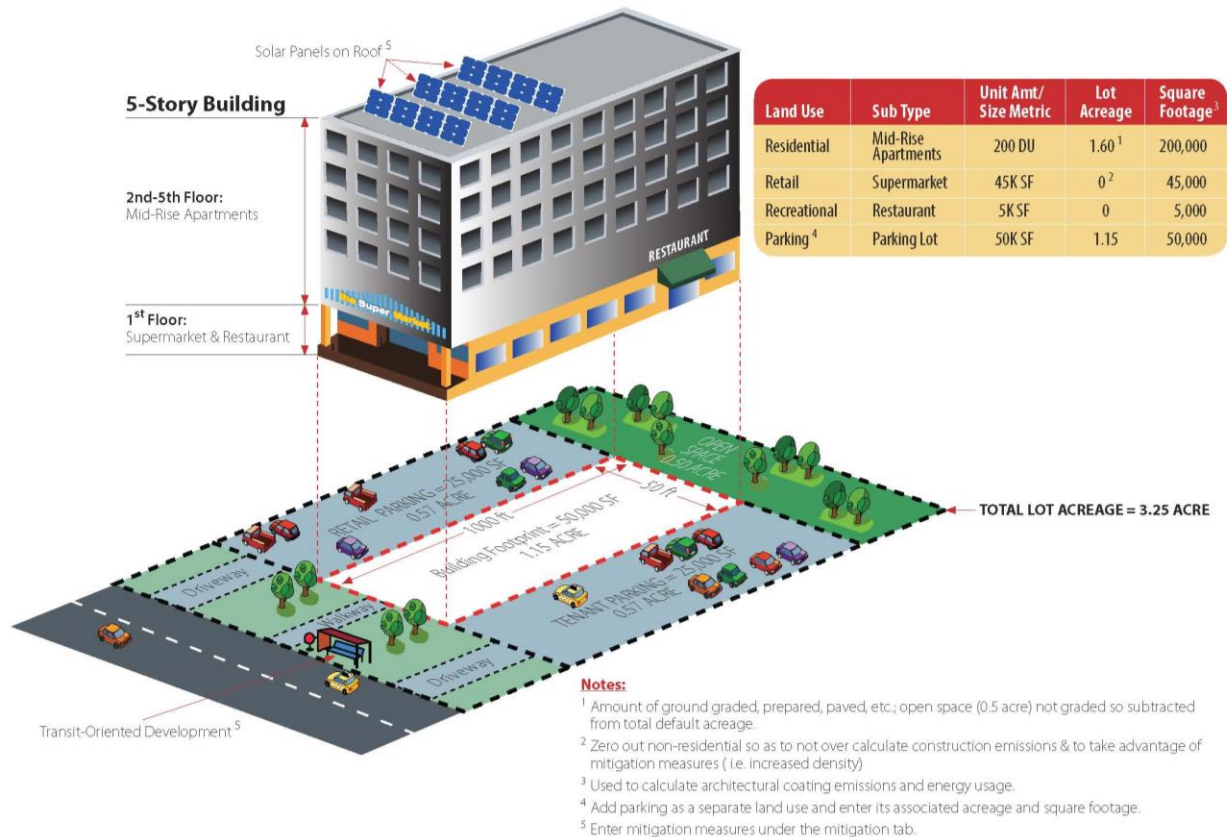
Solar Panels on Roof $^5$

5-Story Building

2nd-5th Floor:
Mid-Rise Apartments

1$^{st}$ Floor:
Supermarket & Restaurant

The Super Market

RESTAURANT

| Land Use | Sub Type | Unit Amt/ Size Metric | Lot Acreage | Square Footage $^3$ |
|---|---|---|---|---|
| Residential | Mid-Rise Apartments | 200 DU | 1.60 $^1$ | 200,000 |
| Retail | Supermarket | 45K SF | 0 $^2$ | 45,000 |
| Recreational | Restaurant | 5K SF | 0 | 5,000 |
| Parking $^4$ | Parking Lot | 50K SF | 1.15 | 50,000 |

OPEN SPACE 0.50 ACRE

RETAIL PARKING = 25,000 SF 0.57 ACRE

50 ft

1000 ft

Building Footprint = 50,000 SF 1.15 ACRE

TOTAL LOT ACREAGE = 3.25 ACRE

TENANT PARKING = 25,000 SF 0.57 ACRE

Driveway

Walkway

Driveway

Transit-Oriented Development $^5$

Notes:
$^1$ Amount of ground graded, prepared, paved, etc.; open space (0.5 acre) not graded so subtracted from total default acreage.
$^2$ Zero out non-residential so as to not over calculate construction emissions & to take advantage of mitigation measures ( i.e. increased density)
$^3$ Used to calculate architectural coating emissions and energy usage.
$^4$ Add parking as a separate land use and enter its associated acreage and square footage.
$^5$ Enter mitigation measures under the mitigation tab.